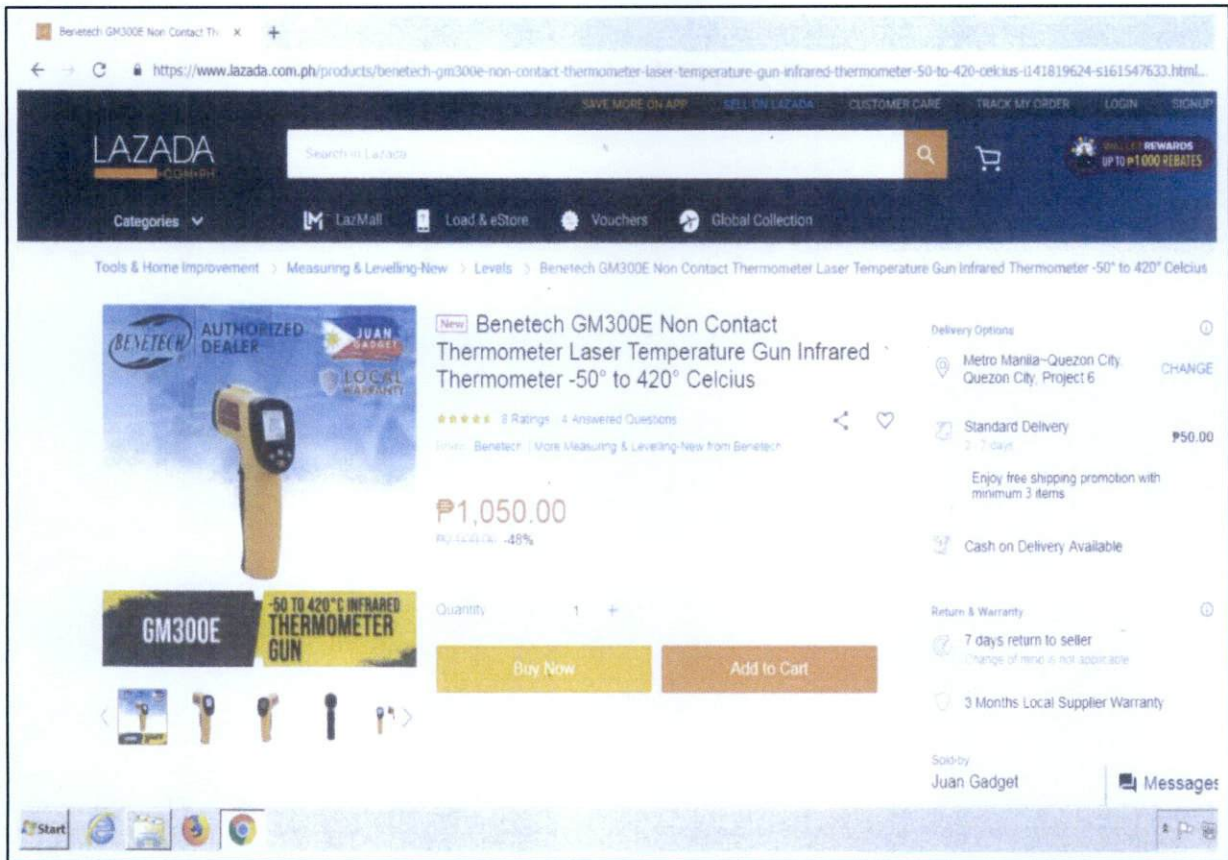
Benetech GM300E Non Contact Th ×

https://www.lazada.com.ph/products/benetech-gm300e-non-contact-thermometer-laser-temperature-gun-infrared-thermometer-50-to-420-celcius-i141819624-s161547633.html...

SAVE MORE ON APP SELL ON LAZADA CUSTOMER CARE TRACK MY ORDER LOGIN SIGNUP

LAZADA .COM.PH

Search in Lazada

WALLET REWARDS UP TO ₱1000 REBATES

Categories

LazMall Load & eStore Vouchers Global Collection

Tools & Home Improvement > Measuring & Levelling-New > Levels > Benetech GM300E Non Contact Thermometer Laser Temperature Gun Infrared Thermometer -50° to 420° Celcius

BENETECH AUTHORIZED DEALER JUAN GADGET LOCAL WARRANTY

GM300E -50 TO 420°C INFRARED THERMOMETER GUN

New Benetech GM300E Non Contact Thermometer Laser Temperature Gun Infrared Thermometer -50° to 420° Celcius

8 Ratings | 4 Answered Questions

Brand: Benetech | More Measuring & Levelling-New from Benetech

₱1,050.00

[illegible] -48%

Quantity 1 +

Buy Now

Add to Cart

Delivery Options

Metro Manila~Quezon City, Quezon City, Project 6

CHANGE

Standard Delivery
2 - 7 days

₱50.00

Enjoy free shipping promotion with minimum 3 items

Cash on Delivery Available

Return & Warranty

7 days return to seller
Change of mind is not applicable

3 Months Local Supplier Warranty

Sold by
Juan Gadget

Messages

Start